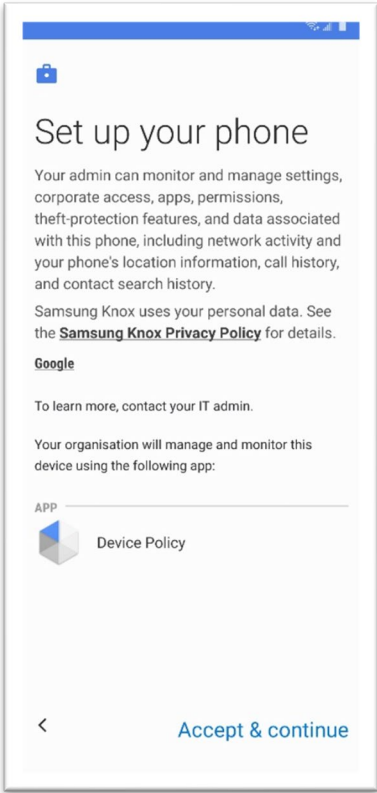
Set up your phone

Your admin can monitor and manage settings, corporate access, apps, permissions, theft-protection features, and data associated with this phone, including network activity and your phone's location information, call history, and contact search history.

Samsung Knox uses your personal data. See the **Samsung Knox Privacy Policy** for details.

**Google**

To learn more, contact your IT admin.

Your organisation will manage and monitor this device using the following app:

APP

Device Policy

<

Accept & continue